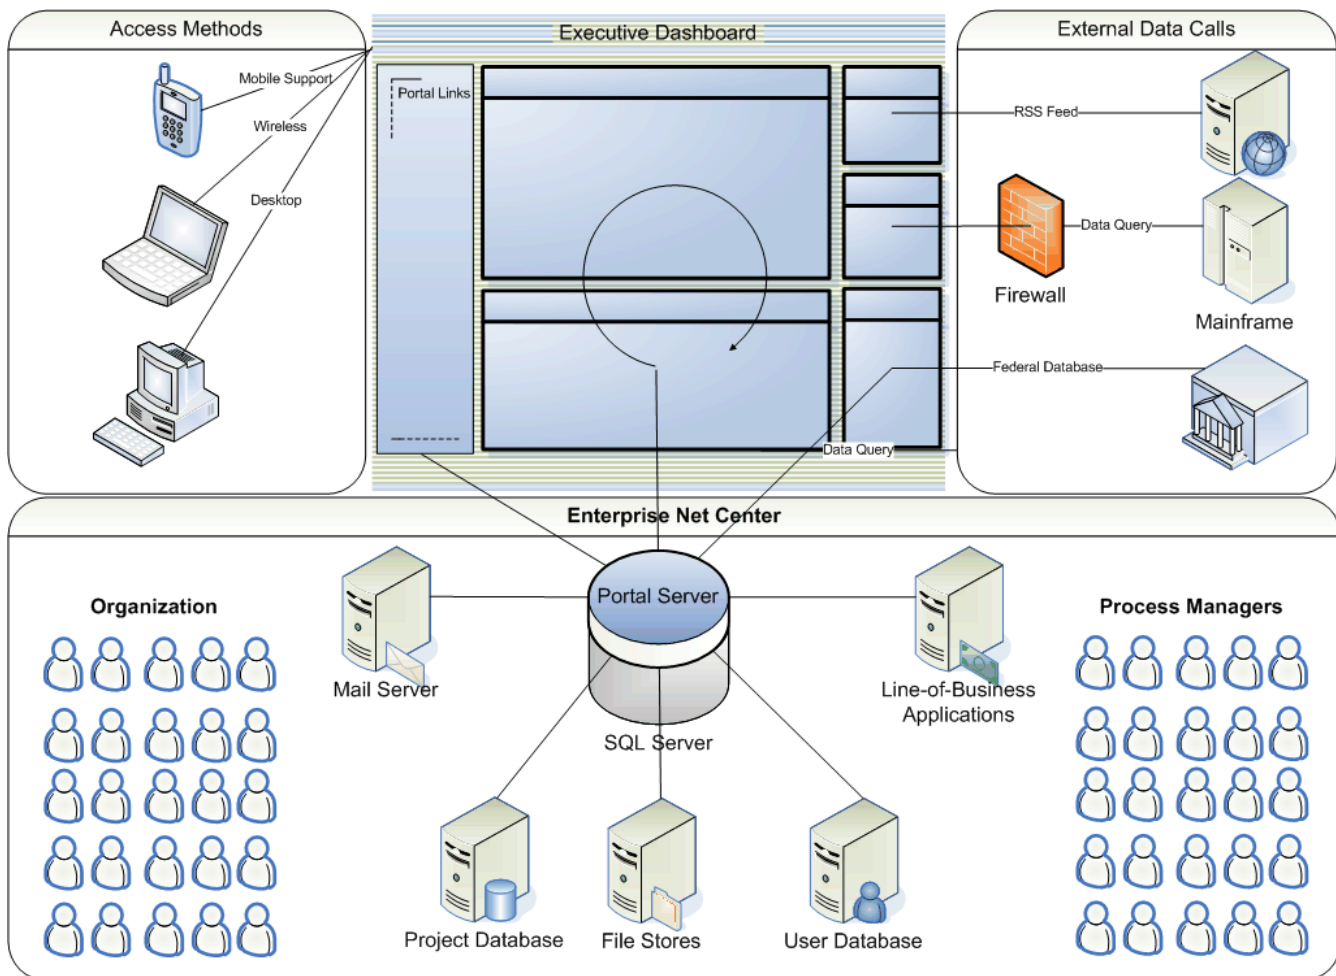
Access Methods

Mobile Support

Wireless

Desktop

Executive Dashboard

Portal Links

External Data Calls

RSS Feed

Data Query

Firewall

Mainframe

Federal Database

Data Query

Enterprise Net Center

Organization

Mail Server

Portal Server

SQL Server

Line-of-Business Applications

Process Managers

Project Database

File Stores

User Database